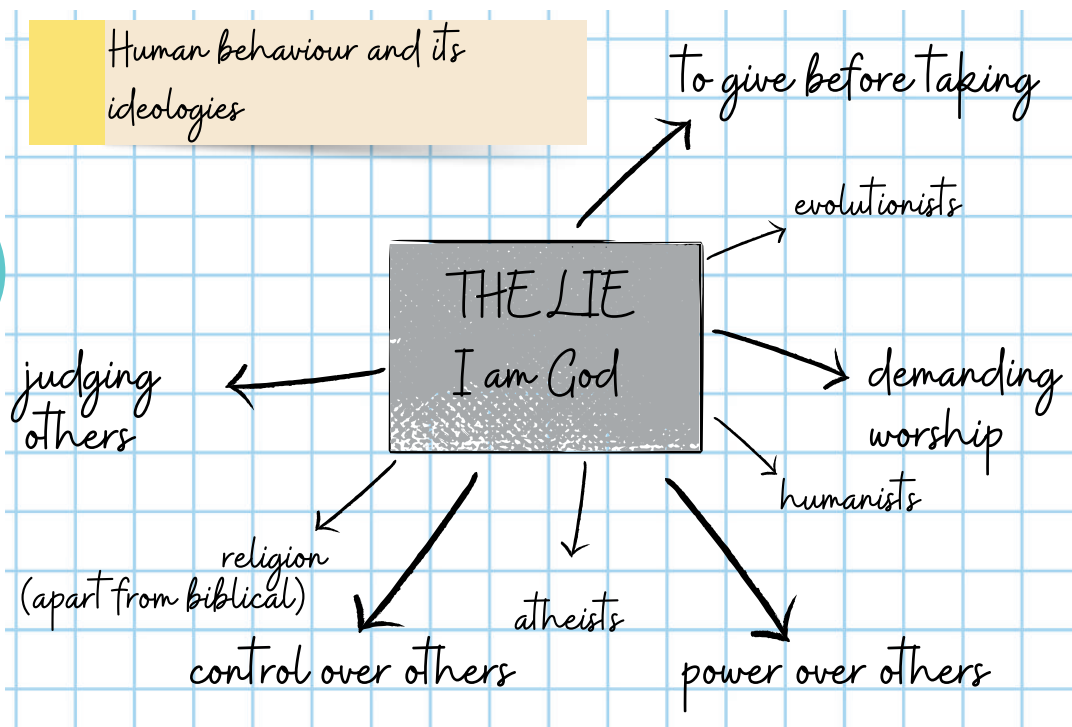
Human behaviour and its ideologies

To give before taking

evolutionists

THE LIE
I am God

judging others

demanding worship

humanists

religion
(apart from biblical)

atheists

control over others

power over others